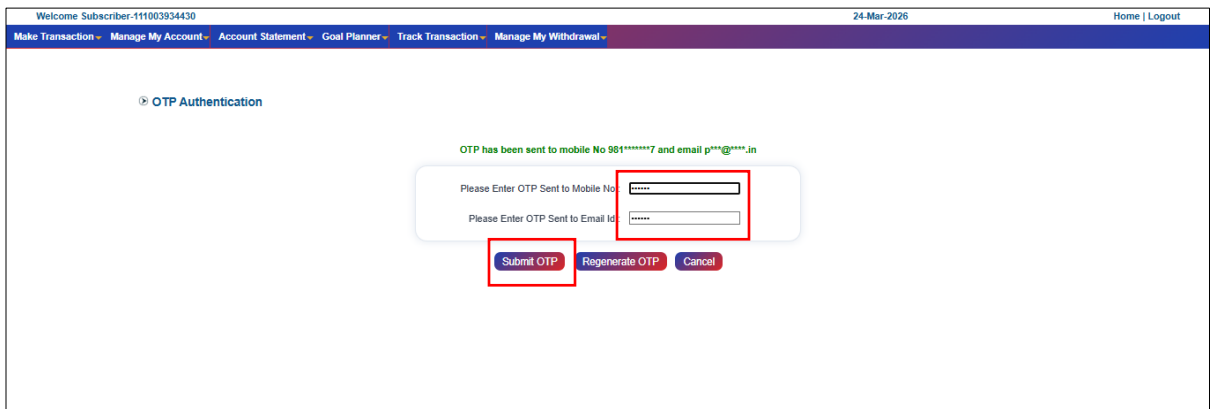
Welcome Subscriber-111003934430

24-Mar-2026

Home | Logout

Make Transaction Manage My Account Account Statement Goal Planner Track Transaction Manage My Withdrawal

OTP Authentication

OTP has been sent to mobile No 981*******7 and email p***@****.in

Please Enter OTP Sent to Mobile No: ••••••

Please Enter OTP Sent to Email Id: ••••••

Submit OTP Regenerate OTP Cancel